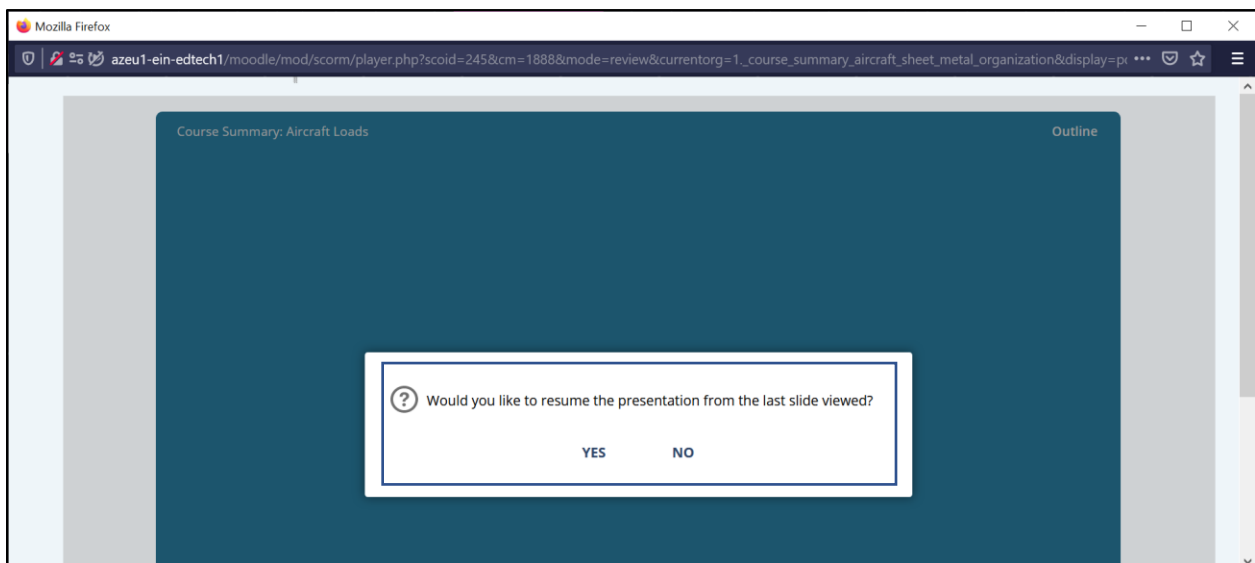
Mozilla Firefox

azeu1-ein-edtech1/moodle/mod/scorm/player.php?scoid=245&cm=1888&mode=review&currentorg=1._course_summary_aircraft_sheet_metal_organization&display=p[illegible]

Course Summary: Aircraft Loads

Outline

Would you like to resume the presentation from the last slide viewed?

YES NO